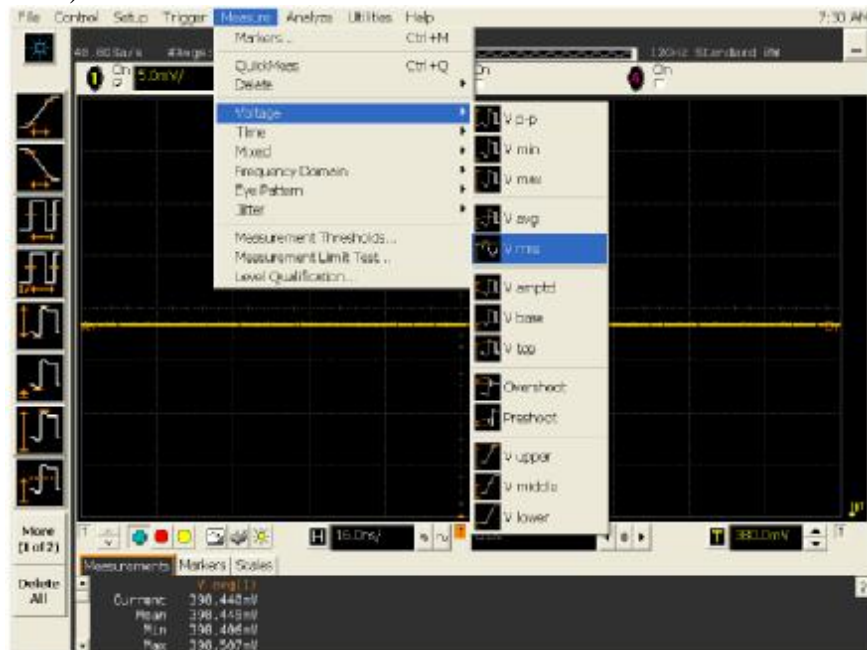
File Control Setup Trigger Measure Analyze Utilities Help 7:30 AM

40.0GSa/s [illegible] 12GHz Standard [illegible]

On 5.0mV/ On On

Markers... Ctrl+M
QuickMeas Ctrl+Q
Delete
Voltage
Time
Mixed
Frequency Domain
Eye Pattern
Jitter
Measurement Thresholds...
Measurement Limit Test...
Level Qualification...

V p-p
V min
V max
V avg
V rms
V amptd
V base
V top
Overshoot
Preshoot
V upper
V middle
V lower

More (1 of 2)

16.0ns/

380.0mV

Measurements Markers Scales

Delete All

V avg(1)
Current 398.448mV
Mean 398.445mV
Min 398.406mV
Max 398.507mV